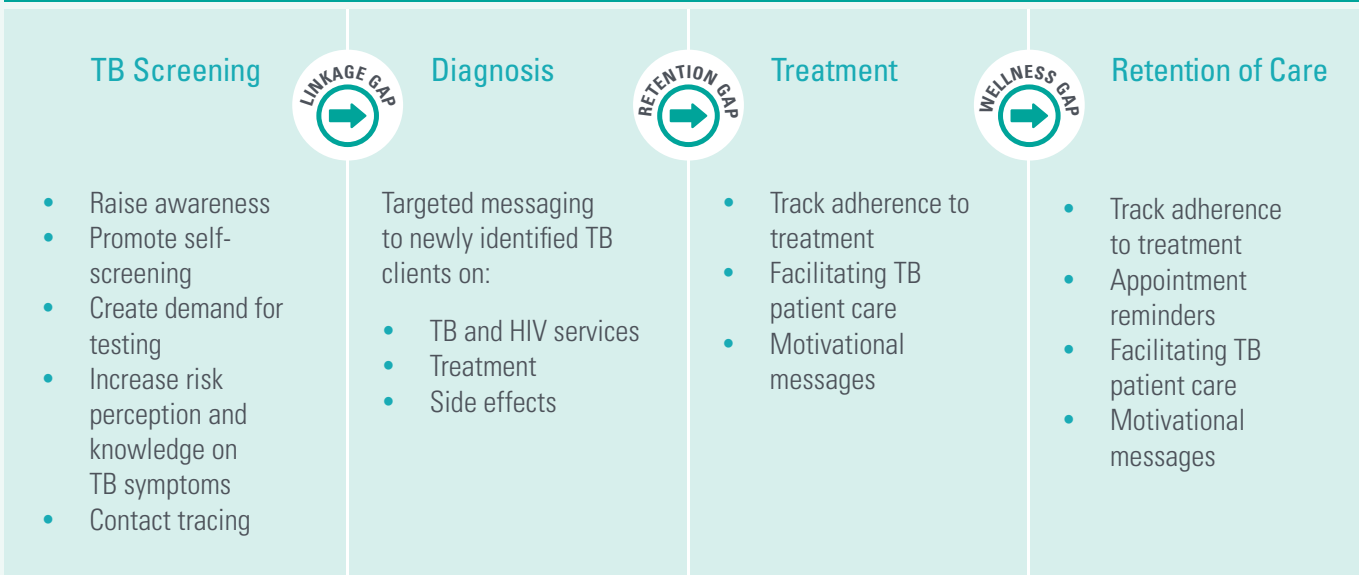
TB Screening

LINKAGE GAP

- Raise awareness
- Promote self-screening
- Create demand for testing
- Increase risk perception and knowledge on TB symptoms
- Contact tracing

Diagnosis

RETENTION GAP

Targeted messaging to newly identified TB clients on:

- TB and HIV services
- Treatment
- Side effects

Treatment

WELLNESS GAP

- Track adherence to treatment
- Facilitating TB patient care
- Motivational messages

Retention of Care

- Track adherence to treatment
- Appointment reminders
- Facilitating TB patient care
- Motivational messages